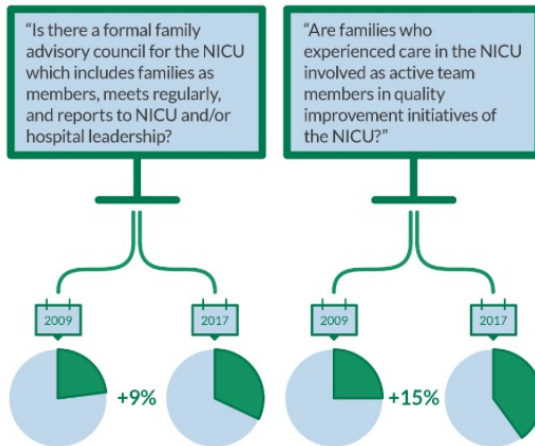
“Is there a formal family advisory council for the NICU which includes families as members, meets regularly, and reports to NICU and/or hospital leadership?

“Are families who experienced care in the NICU involved as active team members in quality improvement initiatives of the NICU?”

2009

2017

+9%

2009

2017

+15%